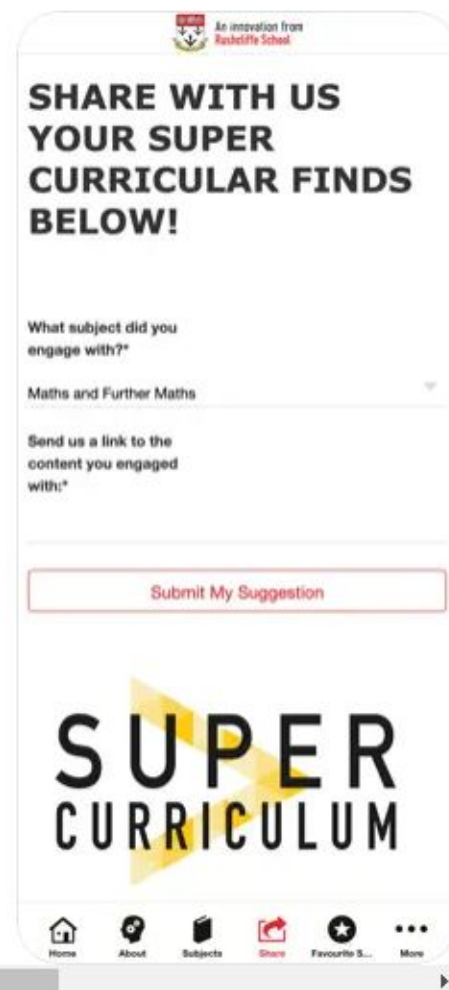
An innovation from Rushcliffe School

SHARE WITH US YOUR SUPER CURRICULAR FINDS BELOW!

What subject did you engage with?*

Maths and Further Maths

Send us a link to the content you engaged with:*

Submit My Suggestion

SUPER CURRICULUM

Home About Subjects Share Favourite S... More